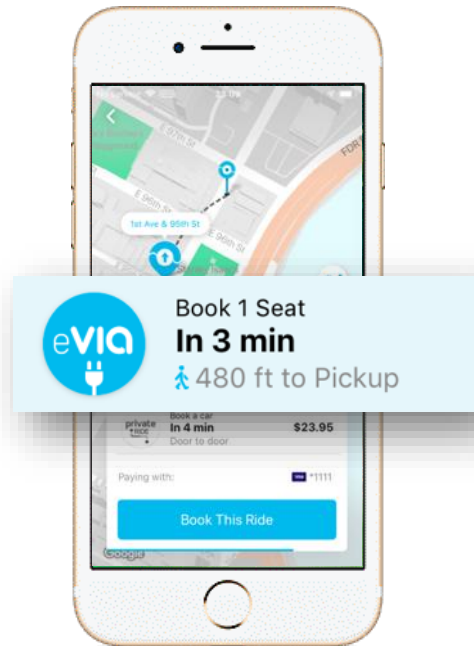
E 97th St

E 96th St

E 96th St

FDR

1st Ave & 95th St

eVIA

Book 1 Seat
In 3 min
480 ft to Pickup

private ride

Book a car
In 4 min
Door to door

$23.95

Paying with:

*1111

Book This Ride

Google